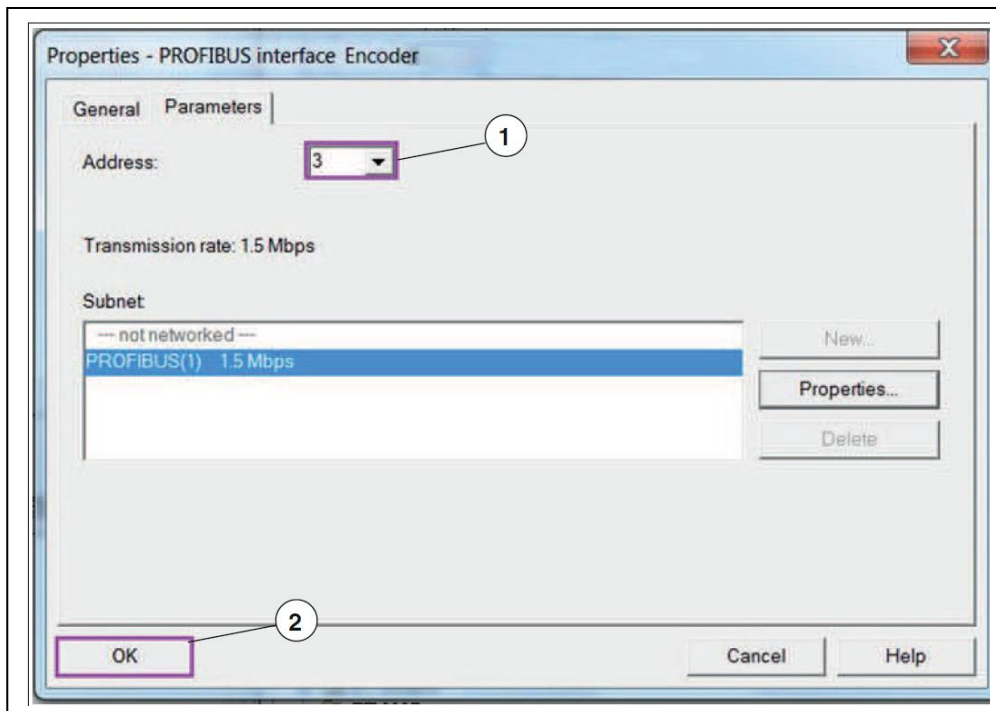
Properties - PROFIBUS interface Encoder

General Parameters

Address: 3

1

Transmission rate: 1.5 Mbps

Subnet:

--- not networked ---
PROFIBUS(1) 1.5 Mbps

New...

Properties...

Delete

2

OK

Cancel

Help